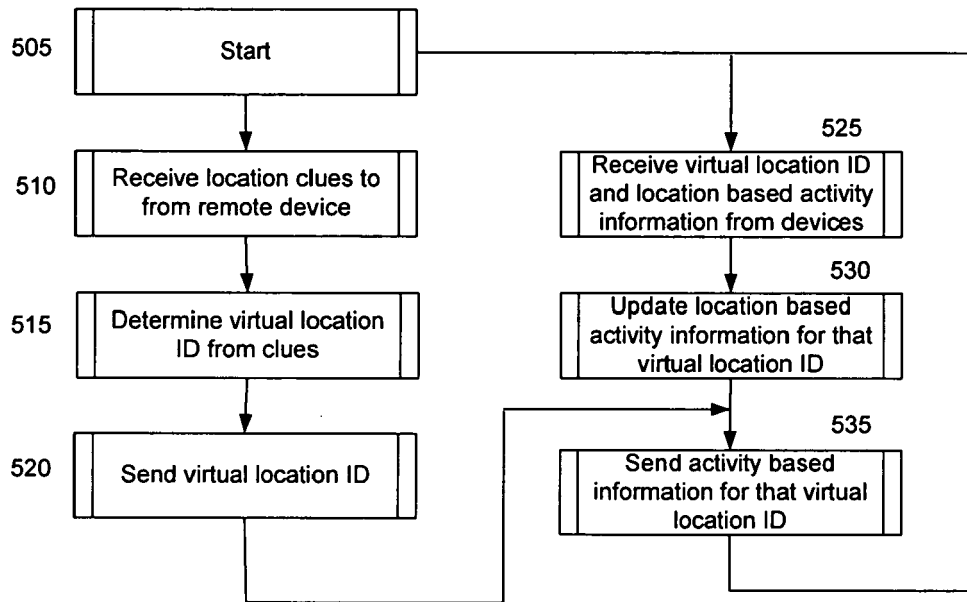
505
Start

510
Receive location clues to from remote device

515
Determine virtual location ID from clues

520
Send virtual location ID

525
Receive virtual location ID and location based activity information from devices

530
Update location based activity information for that virtual location ID

535
Send activity based information for that virtual location ID